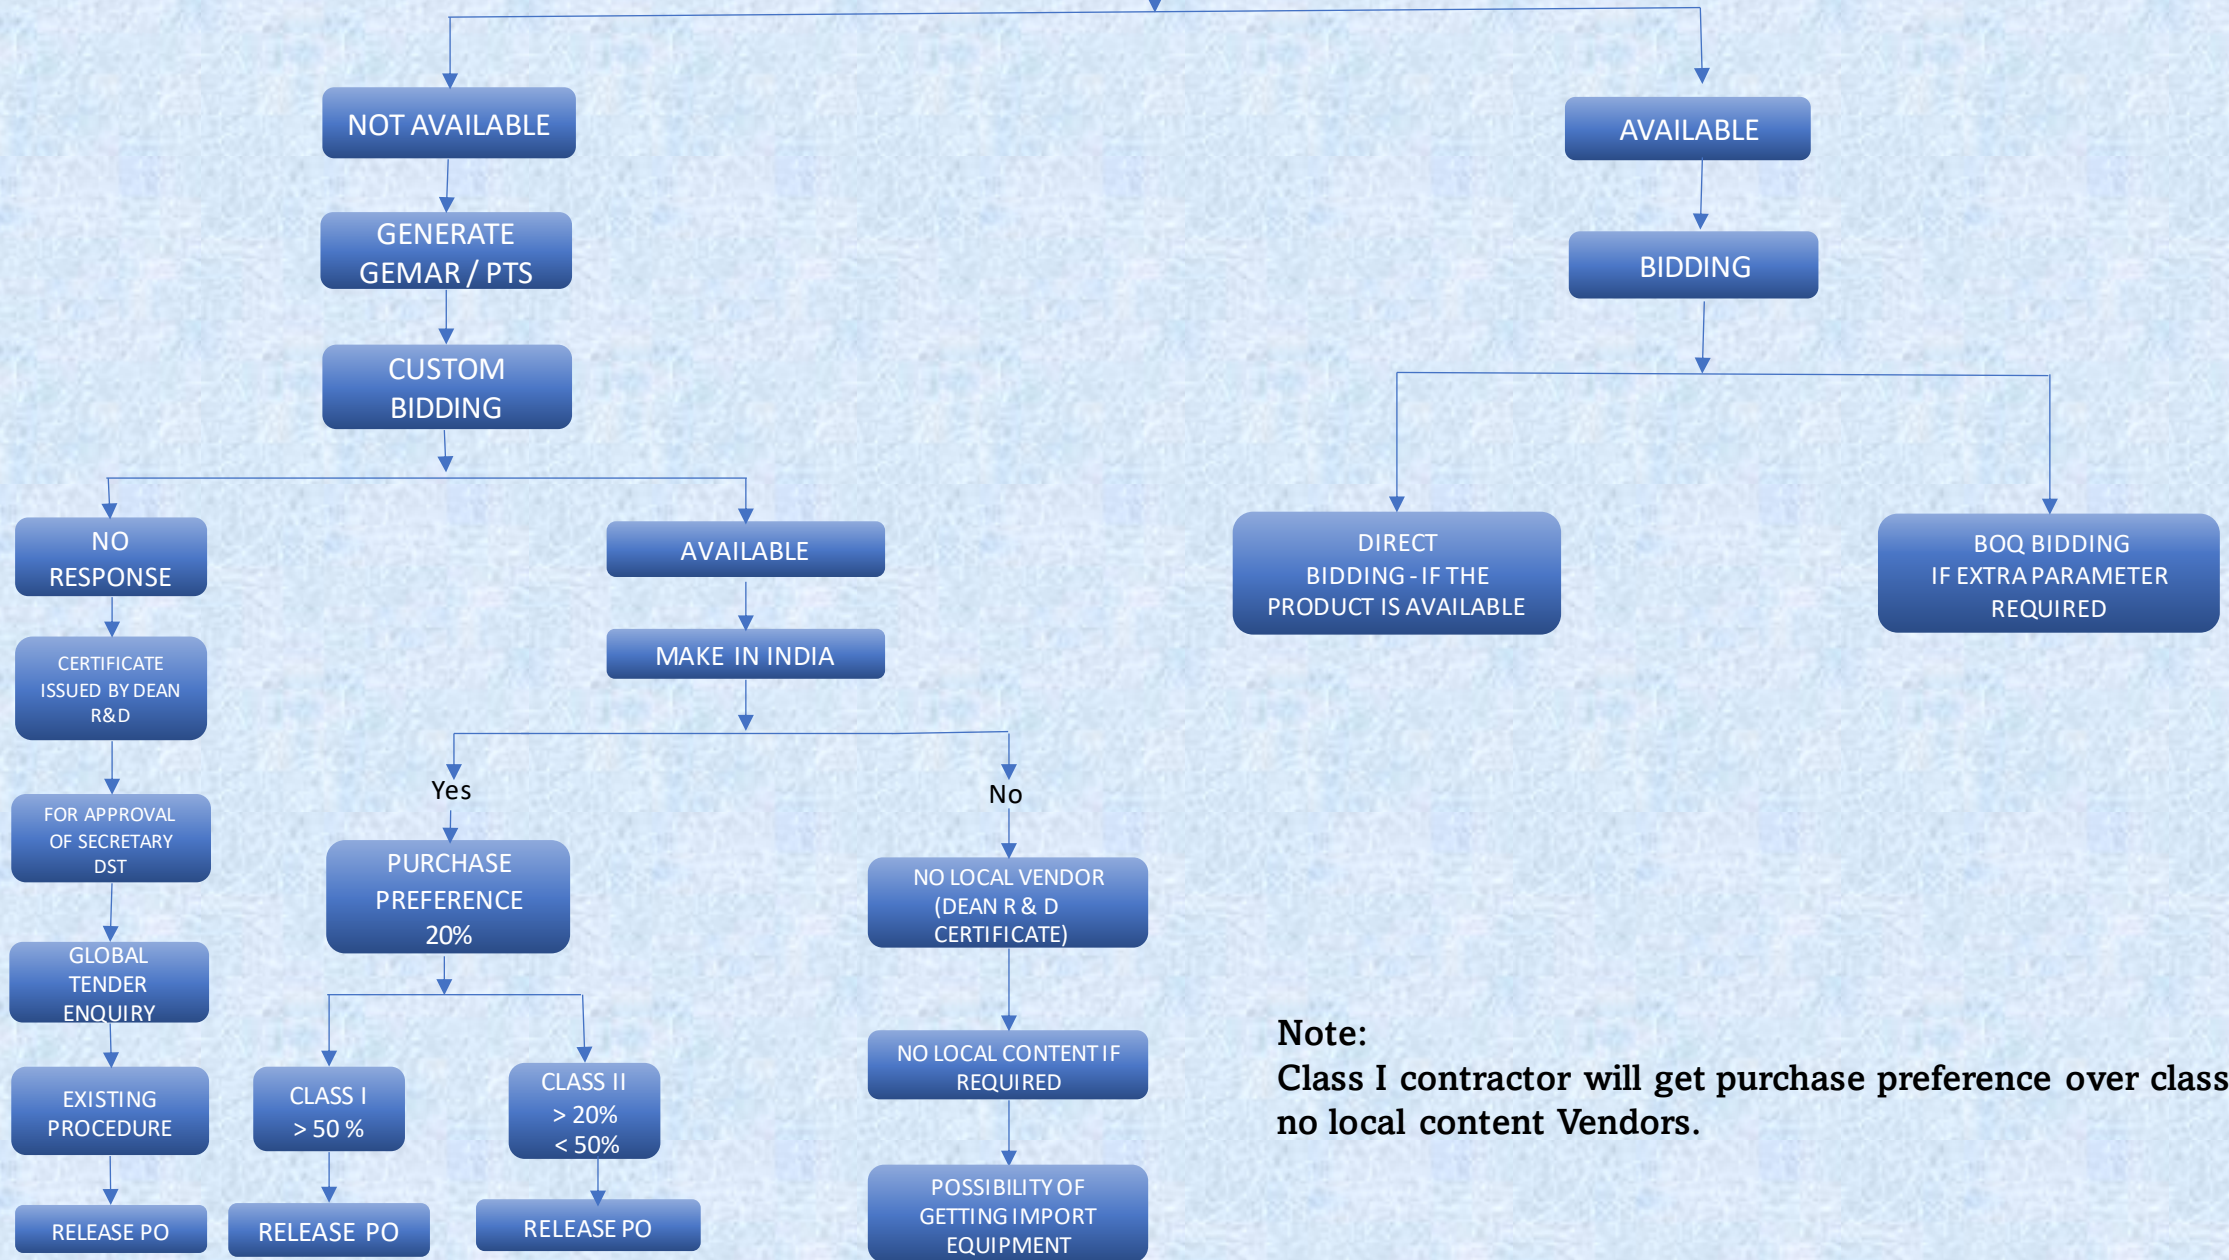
NOT AVAILABLE

AVAILABLE

GENERATE GEMAR / PTS

BIDDING

CUSTOM BIDDING

NO RESPONSE

AVAILABLE

DIRECT BIDDING - IF THE PRODUCT IS AVAILABLE

BOQ BIDDING IF EXTRA PARAMETER REQUIRED

CERTIFICATE ISSUED BY DEAN R&D

MAKE IN INDIA

Yes

No

FOR APPROVAL OF SECRETARY DST

PURCHASE PREFERENCE 20%

NO LOCAL VENDOR (DEAN R & D CERTIFICATE)

GLOBAL TENDER ENQUIRY

NO LOCAL CONTENT IF REQUIRED

Note:
Class I contractor will get purchase preference over class no local content Vendors.

EXISTING PROCEDURE

CLASS I > 50 %

CLASS II > 20% < 50%

POSSIBILITY OF GETTING IMPORT EQUIPMENT

RELEASE PO

RELEASE PO

RELEASE PO